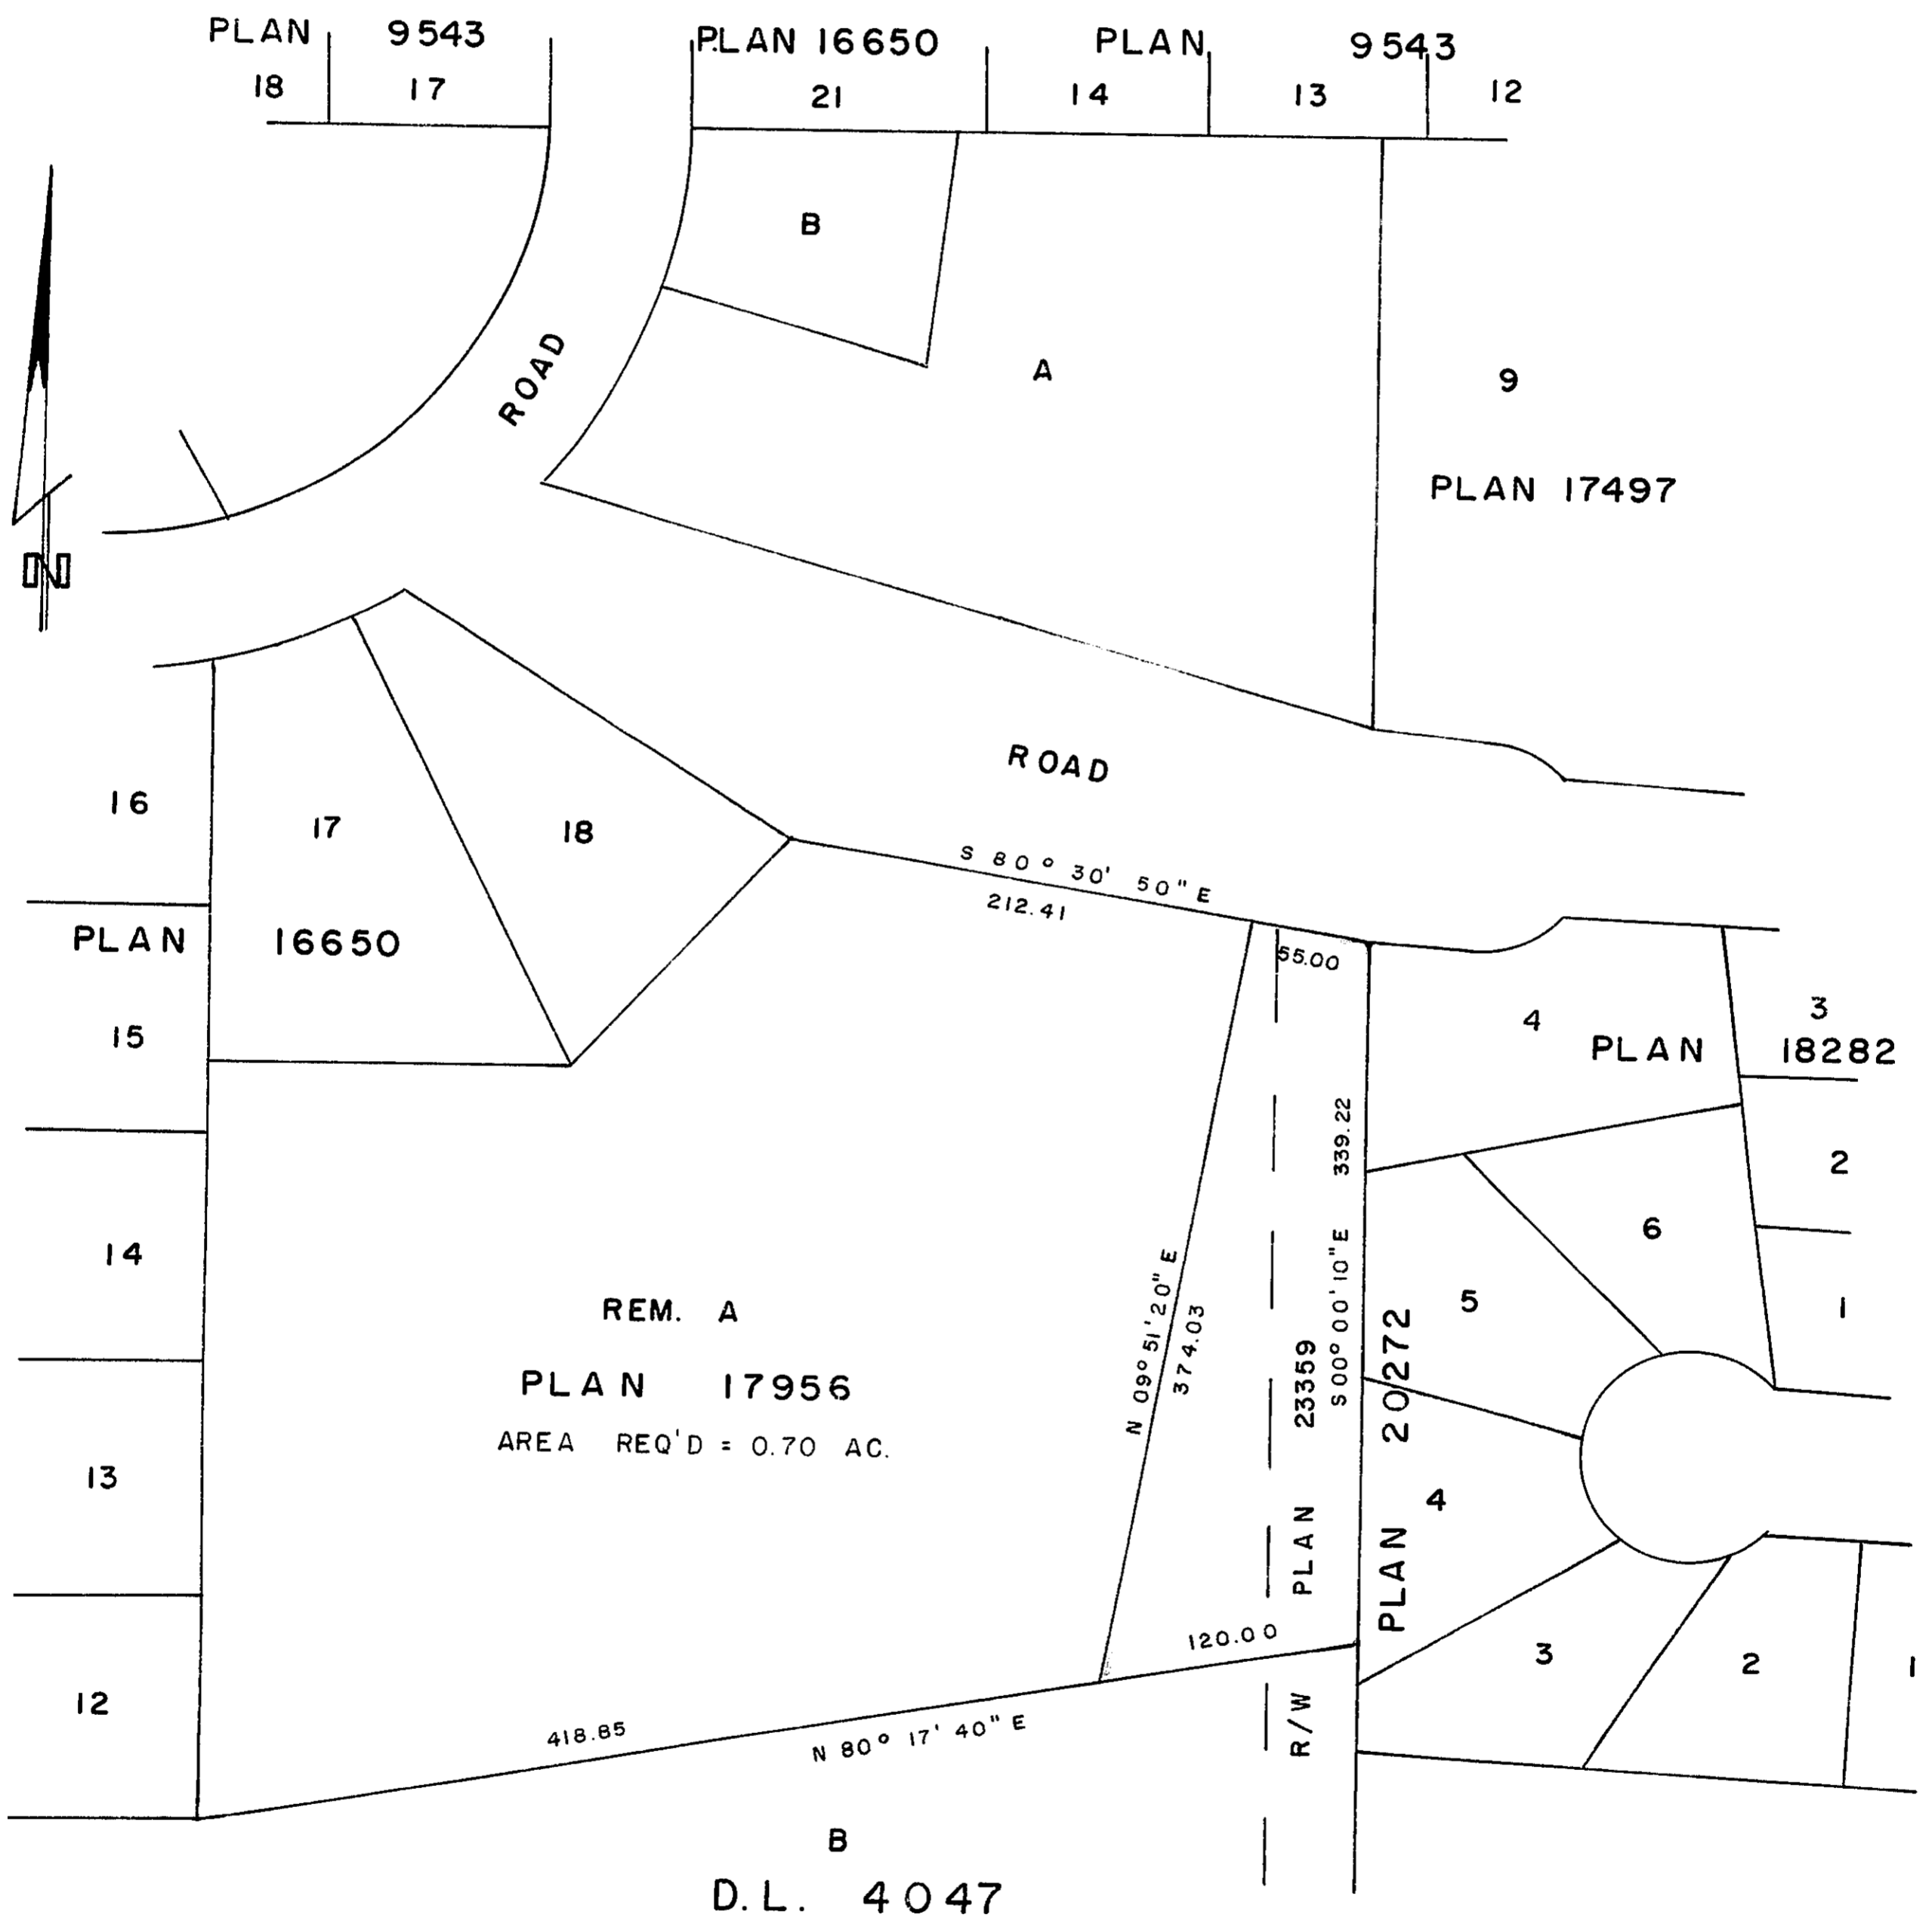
PLAN 9543
18 17

PLAN 16650
21

PLAN 9543
14 13 12

B

A

ROAD

9

PLAN 17497

N

ROAD

16

17

18

S 80° 30' 50" E
212.41

PLAN 16650

15

55.00

4

3
PLAN 18282

339.22

2

6

14

REM. A

PLAN 17956

AREA REQ'D = 0.70 AC.

N 09° 51' 20" E
374.03

PLAN 23359

S 00° 00' 10" E

PLAN 20272

5

1

13

4

120.00

3 2 1

12

418.85

N 80° 17' 40" E

R/W

B

D.L. 4047